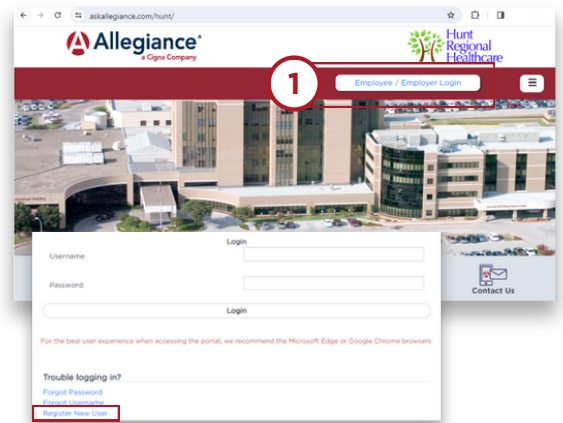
askallegiance.com/hunt/

Allegiance®
a Cigna Company

Hunt Regional Healthcare

1

Employee / Employer Login

Contact Us

Login

Username

Password

Login

For the best user experience when accessing the portal, we recommend the Microsoft Edge or Google Chrome browsers

Trouble logging in?

Forgot Password

Forgot Username

Register New User